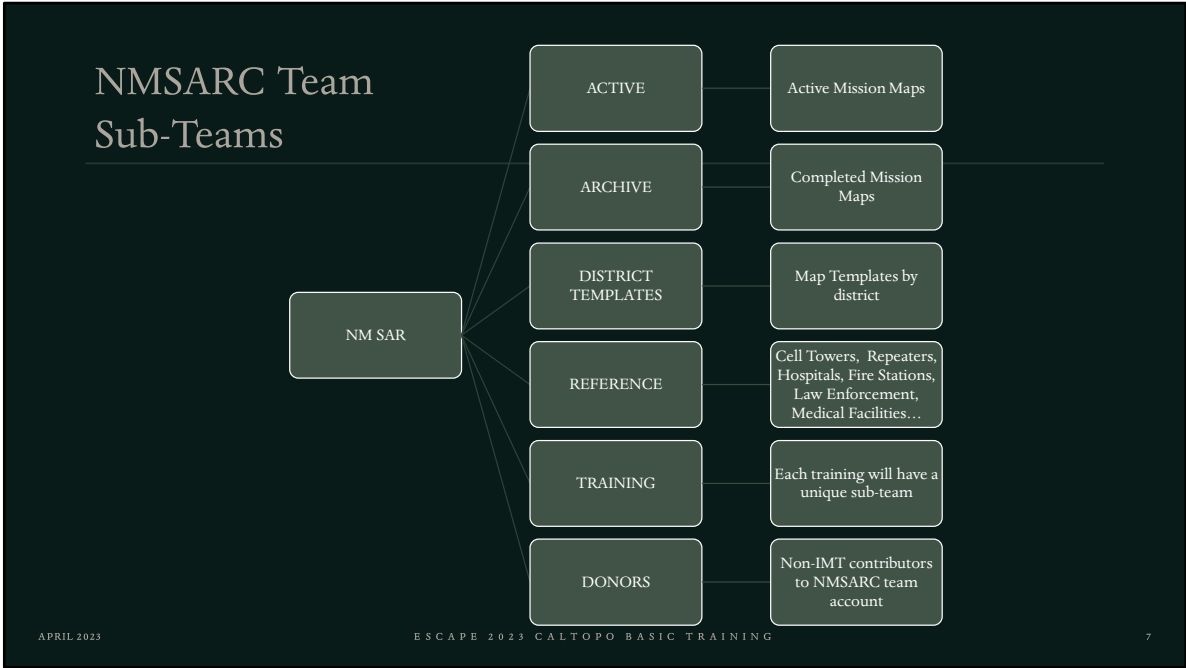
NMSARC Team Sub-Teams

NM SAR

ACTIVE

Active Mission Maps

ARCHIVE

Completed Mission Maps

DISTRICT TEMPLATES

Map Templates by district

REFERENCE

Cell Towers, Repeaters, Hospitals, Fire Stations, Law Enforcement, Medical Facilities…

TRAINING

Each training will have a unique sub-team

DONORS

Non-IMT contributors to NMSARC team account

APRIL 2023

ESCAPE 2023 CALTOPO BASIC TRAINING

7